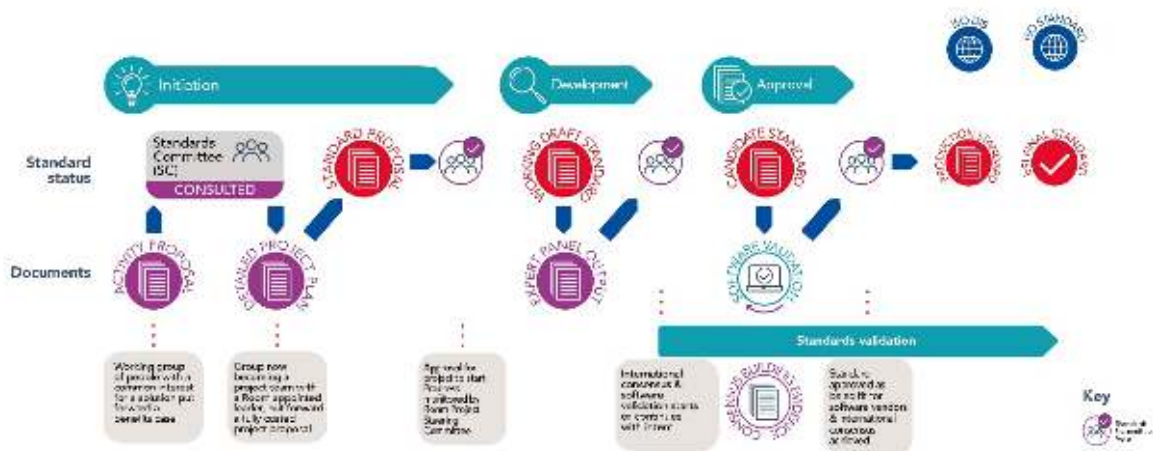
Initiation

Development

Approval

Standard status

Documents

Standards Committee (SC)

CONSULTED

ACTIVITY PROPOSAL

DETAILED PROJECT PLAN

STANDARD PROPOSAL

WORKING DRAFT STANDARD

EXPERT PANEL OUTPUT

CANDIDATE STANDARD

SOFTWARE VALIDATION

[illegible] STANDARD

FINAL STANDARD

CONSENSUS BUILDERS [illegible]

Standards validation

Working group of people with a common interest for a solution put forward a benefits case

Group now becoming a project team with a Room appointed leader, put forward a fully costed project proposal

Approval for project to start. Progress monitored by Room Project Steering Committee

International consensus & software validation starts in conjunction with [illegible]

Standard approved as being fit for software vendors & international consensus achieved

Key

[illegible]